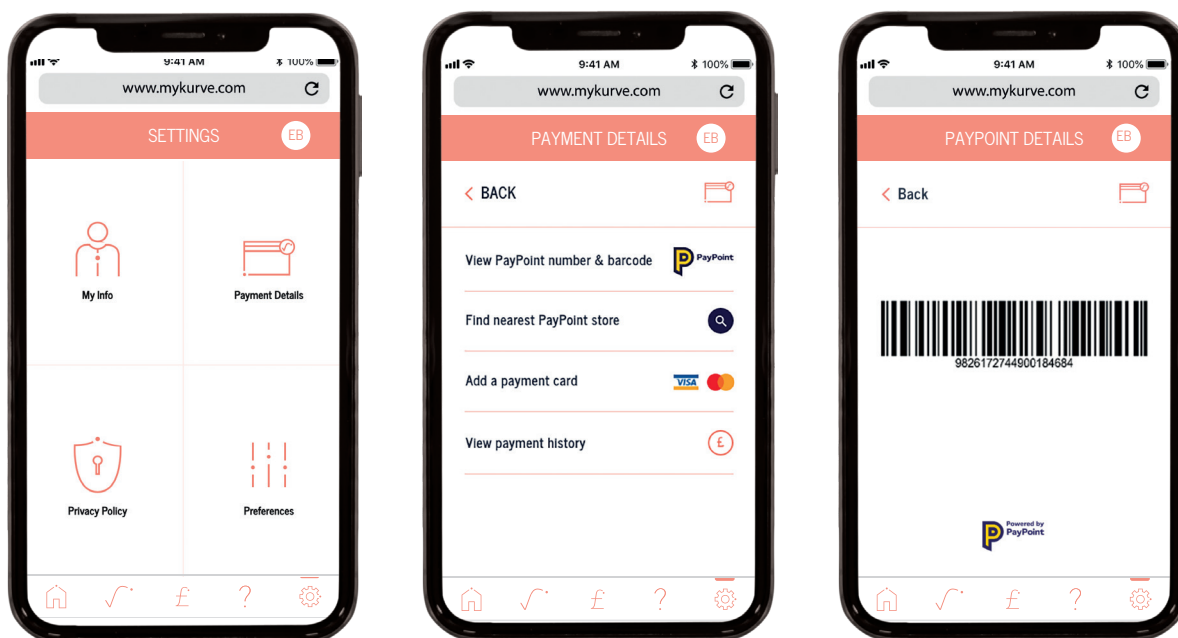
9:41 AM 100%
www.mykurve.com
SETTINGS EB
My Info
Payment Details
Privacy Policy
Preferences
£ ?

9:41 AM 100%
www.mykurve.com
PAYMENT DETAILS EB
< BACK
View PayPoint number & barcode PayPoint
Find nearest PayPoint store
Add a payment card VISA
View payment history £
£ ?

9:41 AM 100%
www.mykurve.com
PAYPOINT DETAILS EB
< Back
9826172744900184684
Powered by PayPoint
£ ?